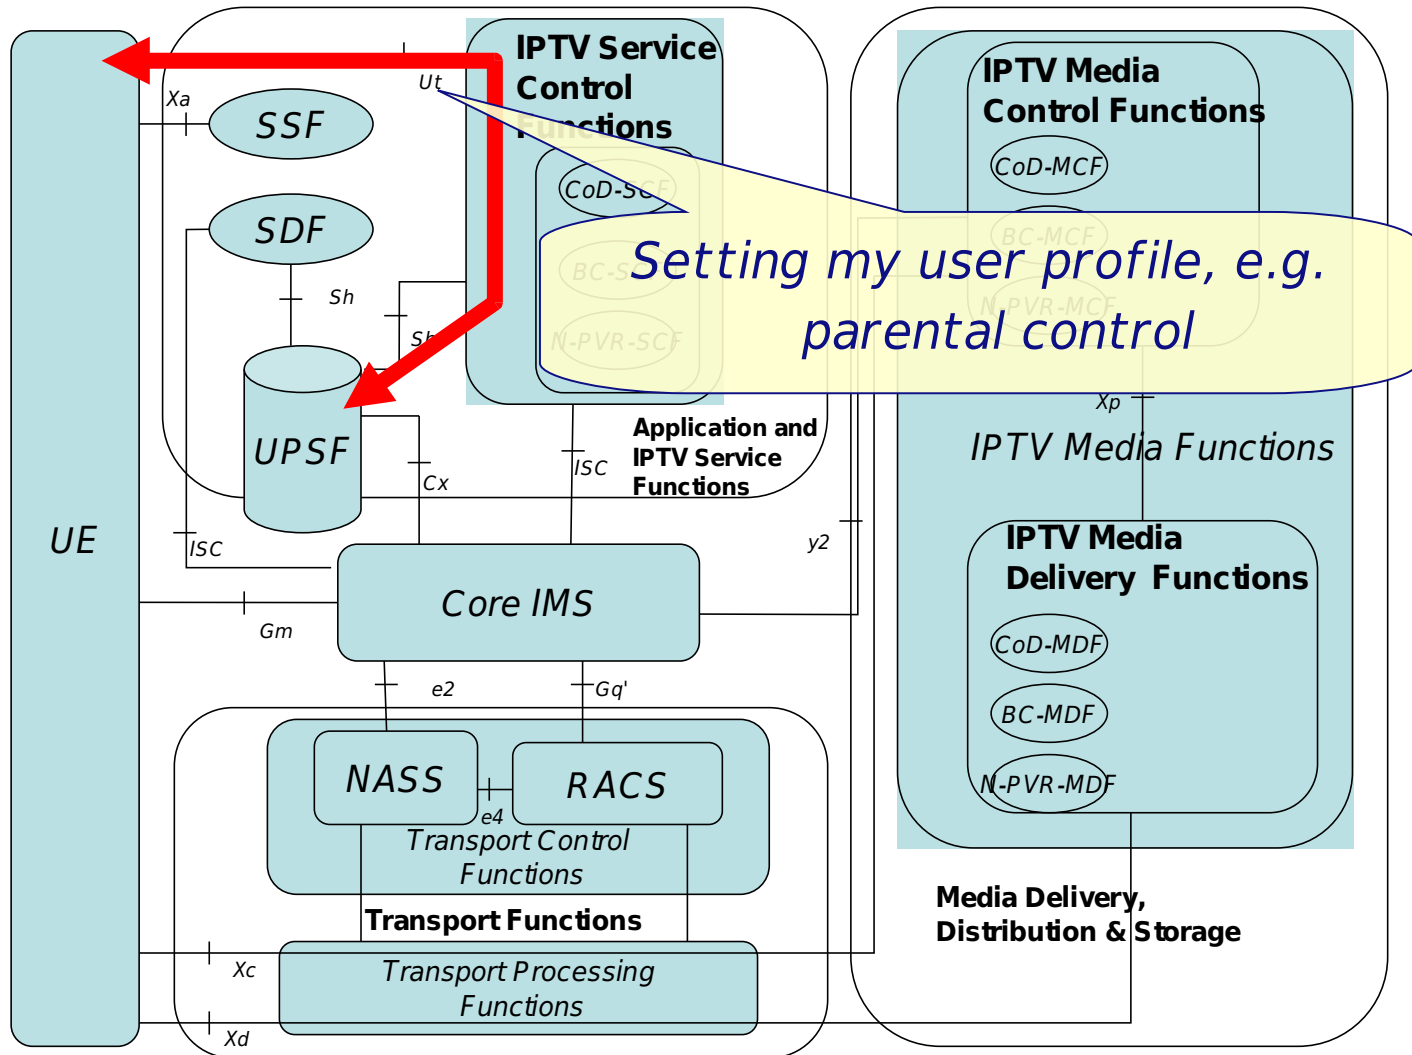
IPTV Service Control Functions

CoD-SCF

BC-SCF

N-PVR-SCF

IPTV Media Control Functions

CoD-MCF

BC-MCF

N-PVR-MCF

Setting my user profile, e.g. parental control

Ut

Xa

SSF

SDF

Sh

Sh

UPSF

Cx

ISC

ISC

Application and IPTV Service Functions

Xp

IPTV Media Functions

UE

y2

IPTV Media Delivery Functions

CoD-MDF

BC-MDF

N-PVR-MDF

Core IMS

Gm

e2

Gq'

NASS

RACS

e4

Transport Control Functions

Transport Functions

Media Delivery, Distribution & Storage

Xc

Transport Processing Functions

Xd